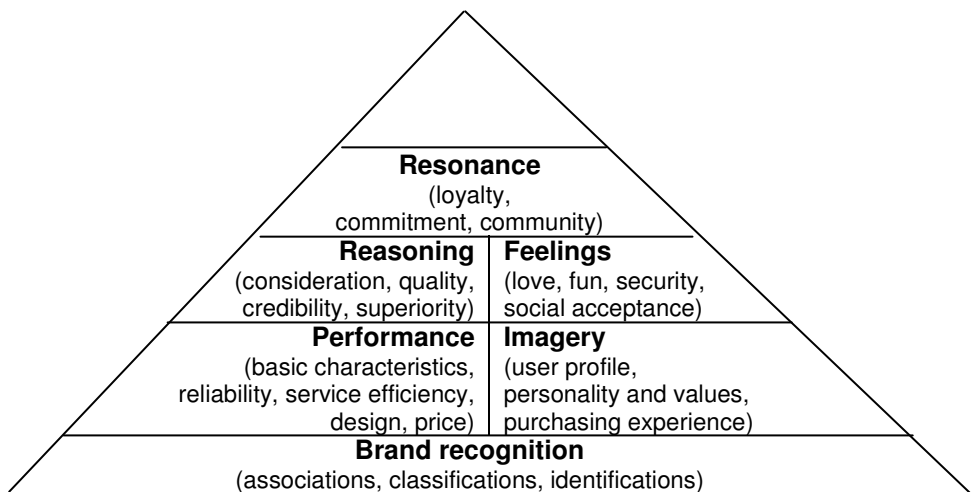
Resonance
(loyalty, commitment, community)

Reasoning
(consideration, quality, credibility, superiority)

Feelings
(love, fun, security, social acceptance)

Performance
(basic characteristics, reliability, service efficiency, design, price)

Imagery
(user profile, personality and values, purchasing experience)

Brand recognition
(associations, classifications, identifications)